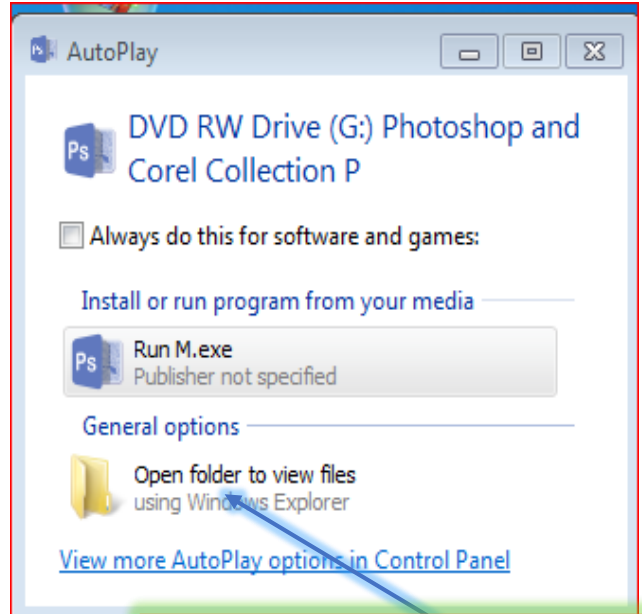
AutoPlay

DVD RW Drive (G:) Photoshop and Corel Collection P

Always do this for software and games:

Install or run program from your media

Run M.exe
Publisher not specified

General options

Open folder to view files
using Windows Explorer

View more AutoPlay options in Control Panel